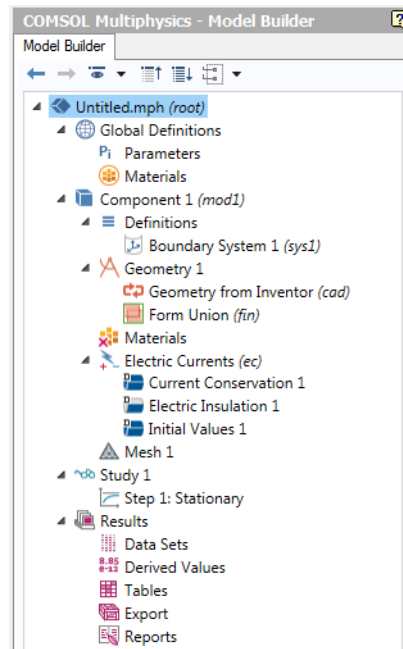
COMSOL Multiphysics - Model Builder

Model Builder

Untitled.mph *(root)*
Global Definitions
Parameters
Materials
Component 1 *(mod1)*
Definitions
Boundary System 1 *(sys1)*
Geometry 1
Geometry from Inventor *(cad)*
Form Union *(fin)*
Materials
Electric Currents *(ec)*
Current Conservation 1
Electric Insulation 1
Initial Values 1
Mesh 1
Study 1
Step 1: Stationary
Results
Data Sets
Derived Values
Tables
Export
Reports